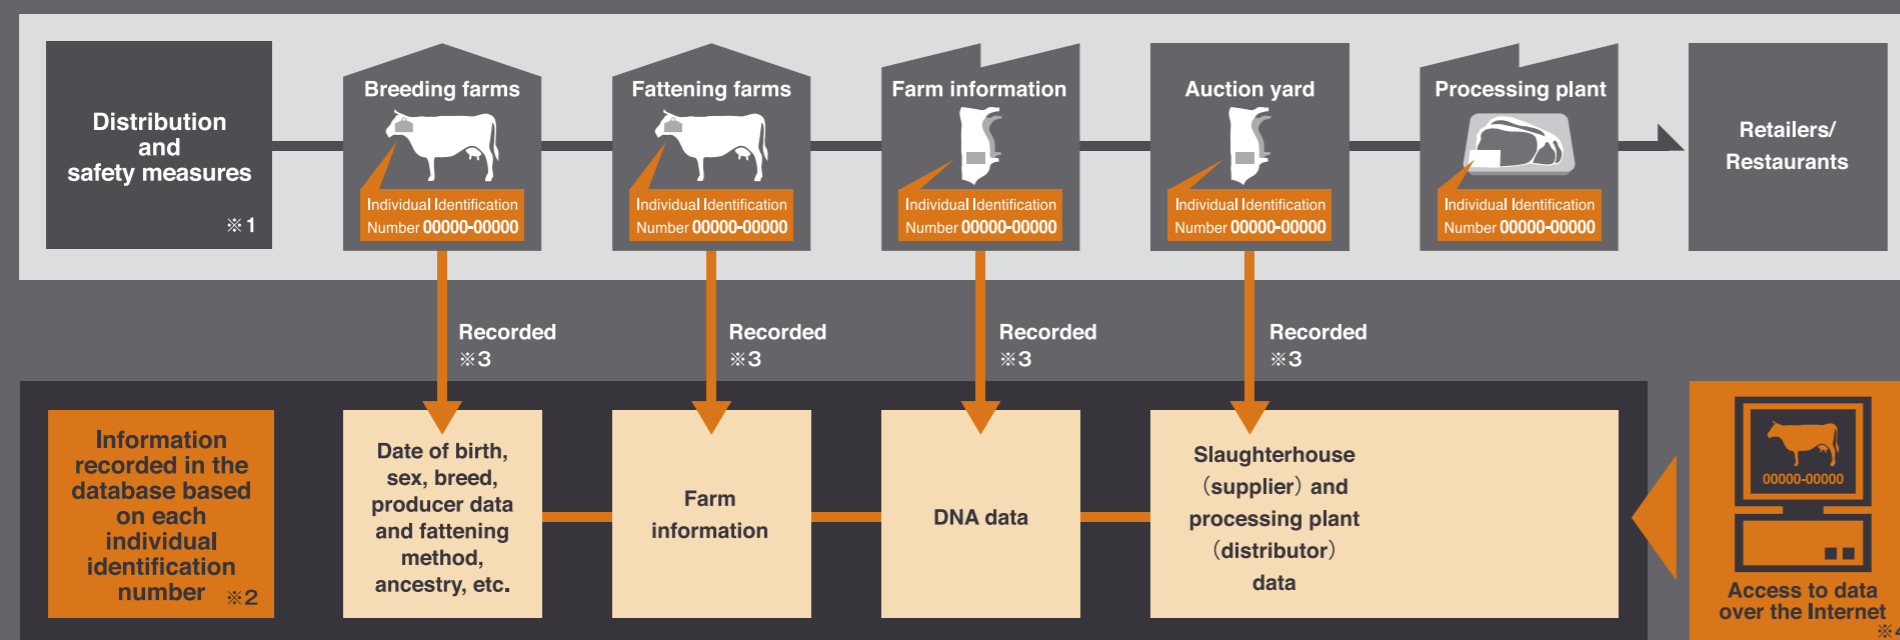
Distribution and safety measures
※1

Breeding farms
Individual Identification Number 00000-00000

Fattening farms
Individual Identification Number 00000-00000

Farm information
Individual Identification Number 00000-00000

Auction yard
Individual Identification Number 00000-00000

Processing plant
Individual Identification Number 00000-00000

Retailers/ Restaurants

Recorded ※3

Recorded ※3

Recorded ※3

Recorded ※3

Information recorded in the database based on each individual identification number ※2

Date of birth, sex, breed, producer data and fattening method, ancestry, etc.

Farm information

DNA data

Slaughterhouse (supplier) and processing plant (distributor) data

00000-00000

Access to data over the Internet
※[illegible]